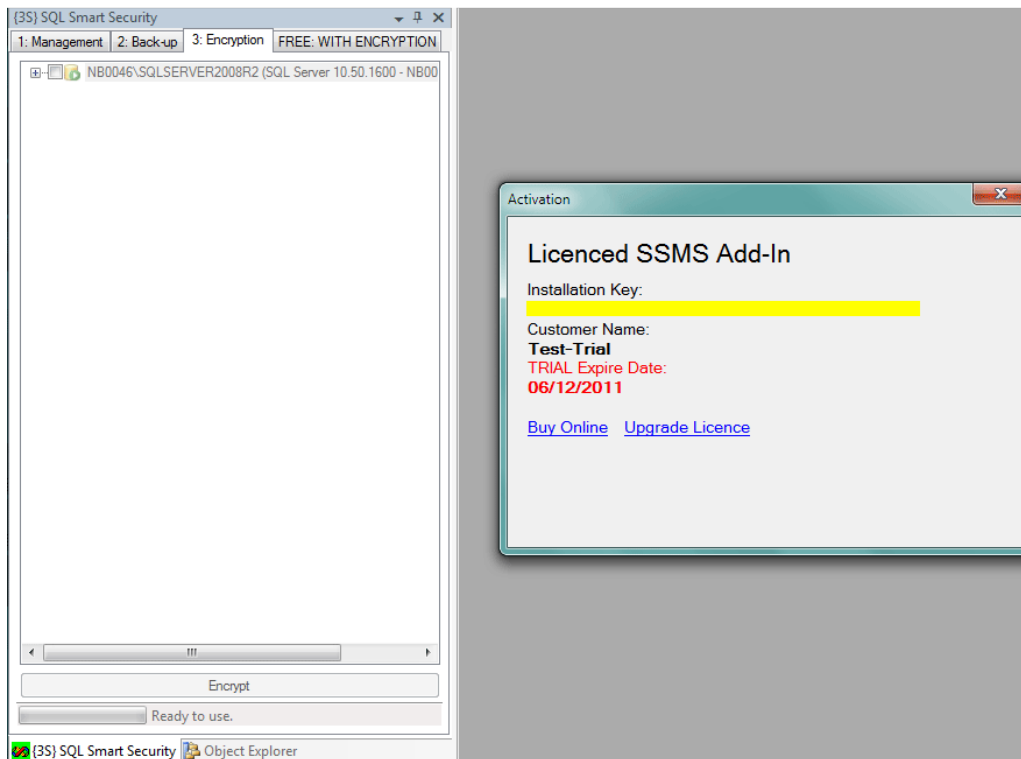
{3S} SQL Smart Security

1: Management | 2: Back-up | 3: Encryption | FREE: WITH ENCRYPTION

NB0046\SQLSERVER2008R2 (SQL Server 10.50.1600 - NB00

Encrypt

Ready to use.

{3S} SQL Smart Security | Object Explorer

Activation

Licenced SSMS Add-In

Installation Key:

Customer Name:
Test-Trial
TRIAL Expire Date:
06/12/2011

Buy Online Upgrade Licence